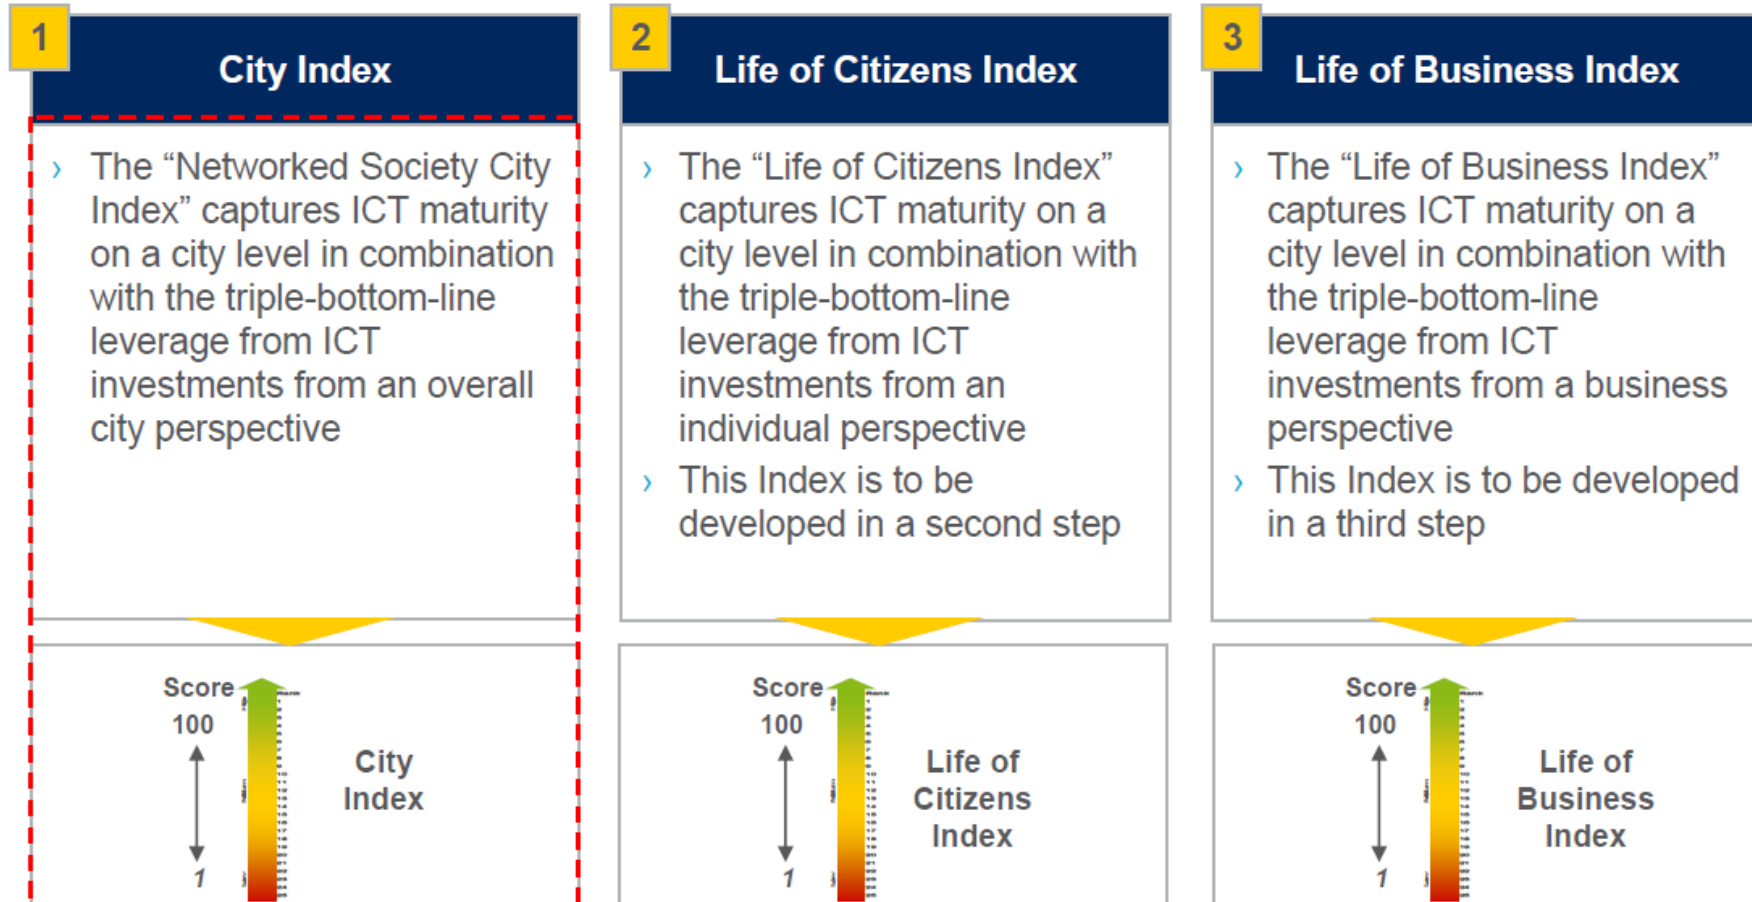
1

City Index

› The “Networked Society City Index” captures ICT maturity on a city level in combination with the triple-bottom-line leverage from ICT investments from an overall city perspective

Score
100
1

City Index

2

Life of Citizens Index

› The “Life of Citizens Index” captures ICT maturity on a city level in combination with the triple-bottom-line leverage from ICT investments from an individual perspective

› This Index is to be developed in a second step

Score
100
1

Life of Citizens Index

3

Life of Business Index

› The “Life of Business Index” captures ICT maturity on a city level in combination with the triple-bottom-line leverage from ICT investments from a business perspective

› This Index is to be developed in a third step

Score
100
1

Life of Business Index